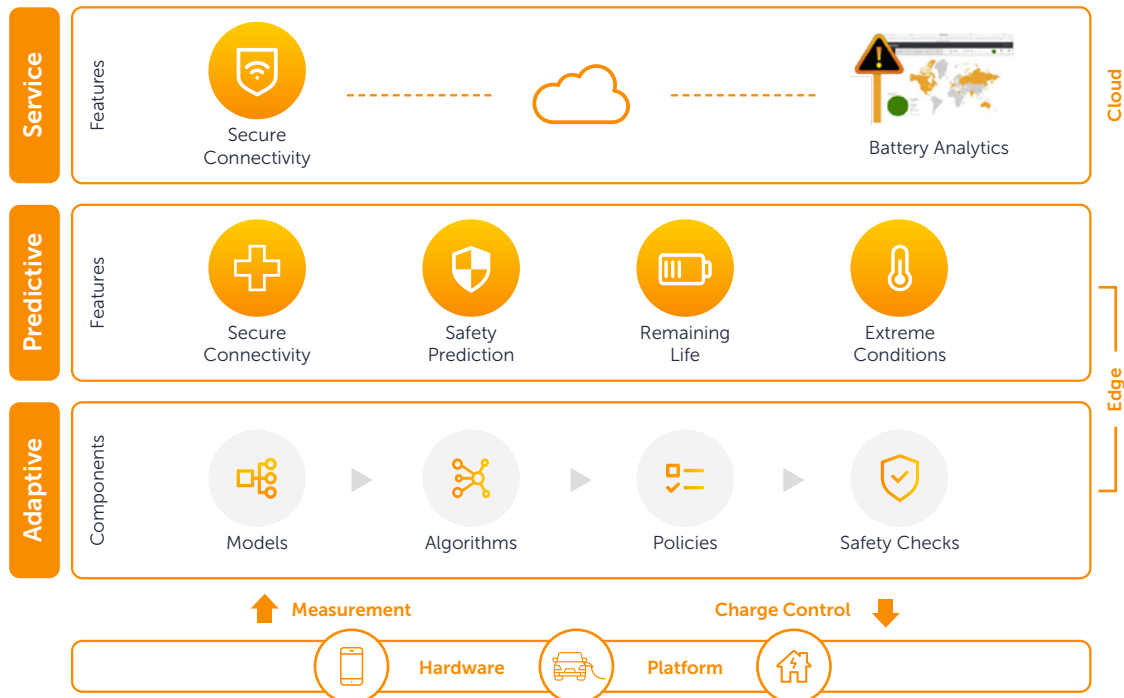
Service

Features

Secure Connectivity

Battery Analytics

Cloud

Predictive

Features

Secure Connectivity

Safety Prediction

Remaining Life

Extreme Conditions

Edge

Adaptive

Components

Models

Algorithms

Policies

Safety Checks

Measurement

Charge Control

Hardware

Platform